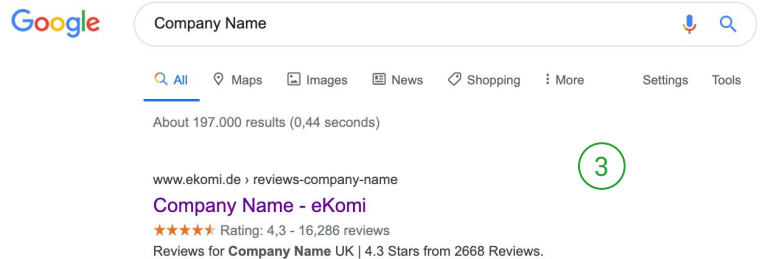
Google

Company Name

All Maps Images News Shopping More Settings Tools

About 197.000 results (0,44 seconds)

3

www.ekomi.de › reviews-company-name

Company Name - eKomi

★★★★★ Rating: 4,3 - 16,286 reviews

Reviews for **Company Name** UK | 4.3 Stars from 2668 Reviews.